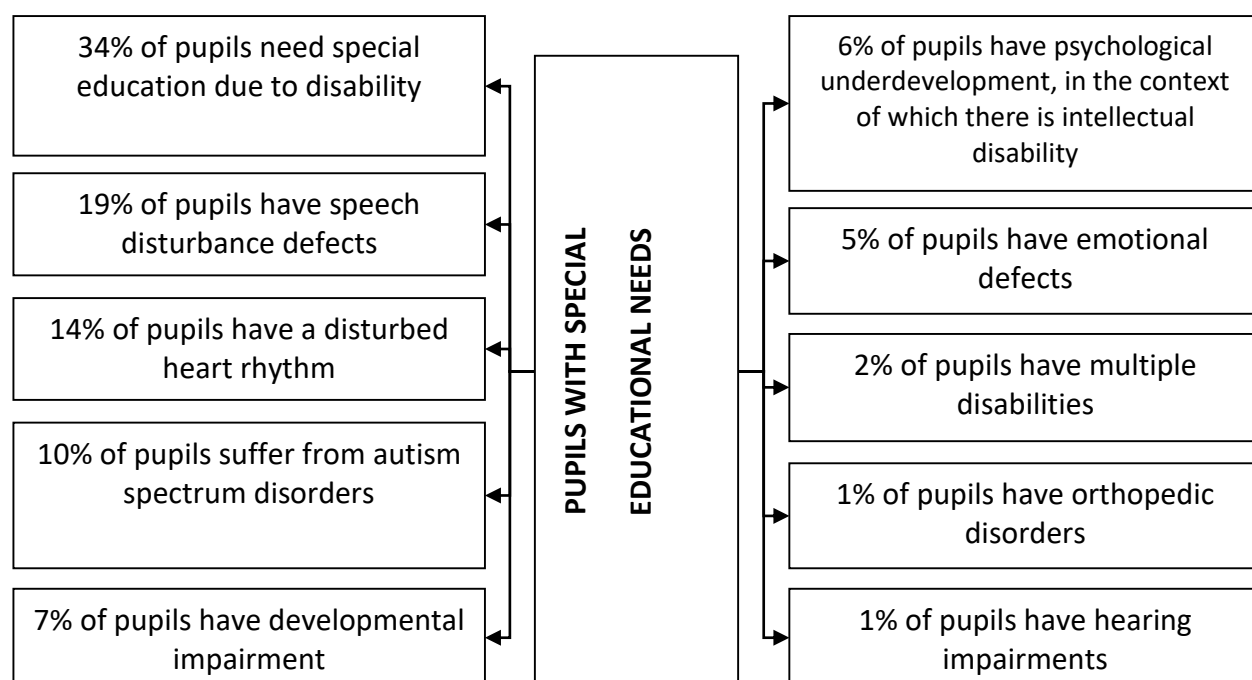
34% of pupils need special education due to disability

19% of pupils have speech disturbance defects

14% of pupils have a disturbed heart rhythm

10% of pupils suffer from autism spectrum disorders

7% of pupils have developmental impairment

PUPILS WITH SPECIAL EDUCATIONAL NEEDS

6% of pupils have psychological underdevelopment, in the context of which there is intellectual disability

5% of pupils have emotional defects

2% of pupils have multiple disabilities

1% of pupils have orthopedic disorders

1% of pupils have hearing impairments